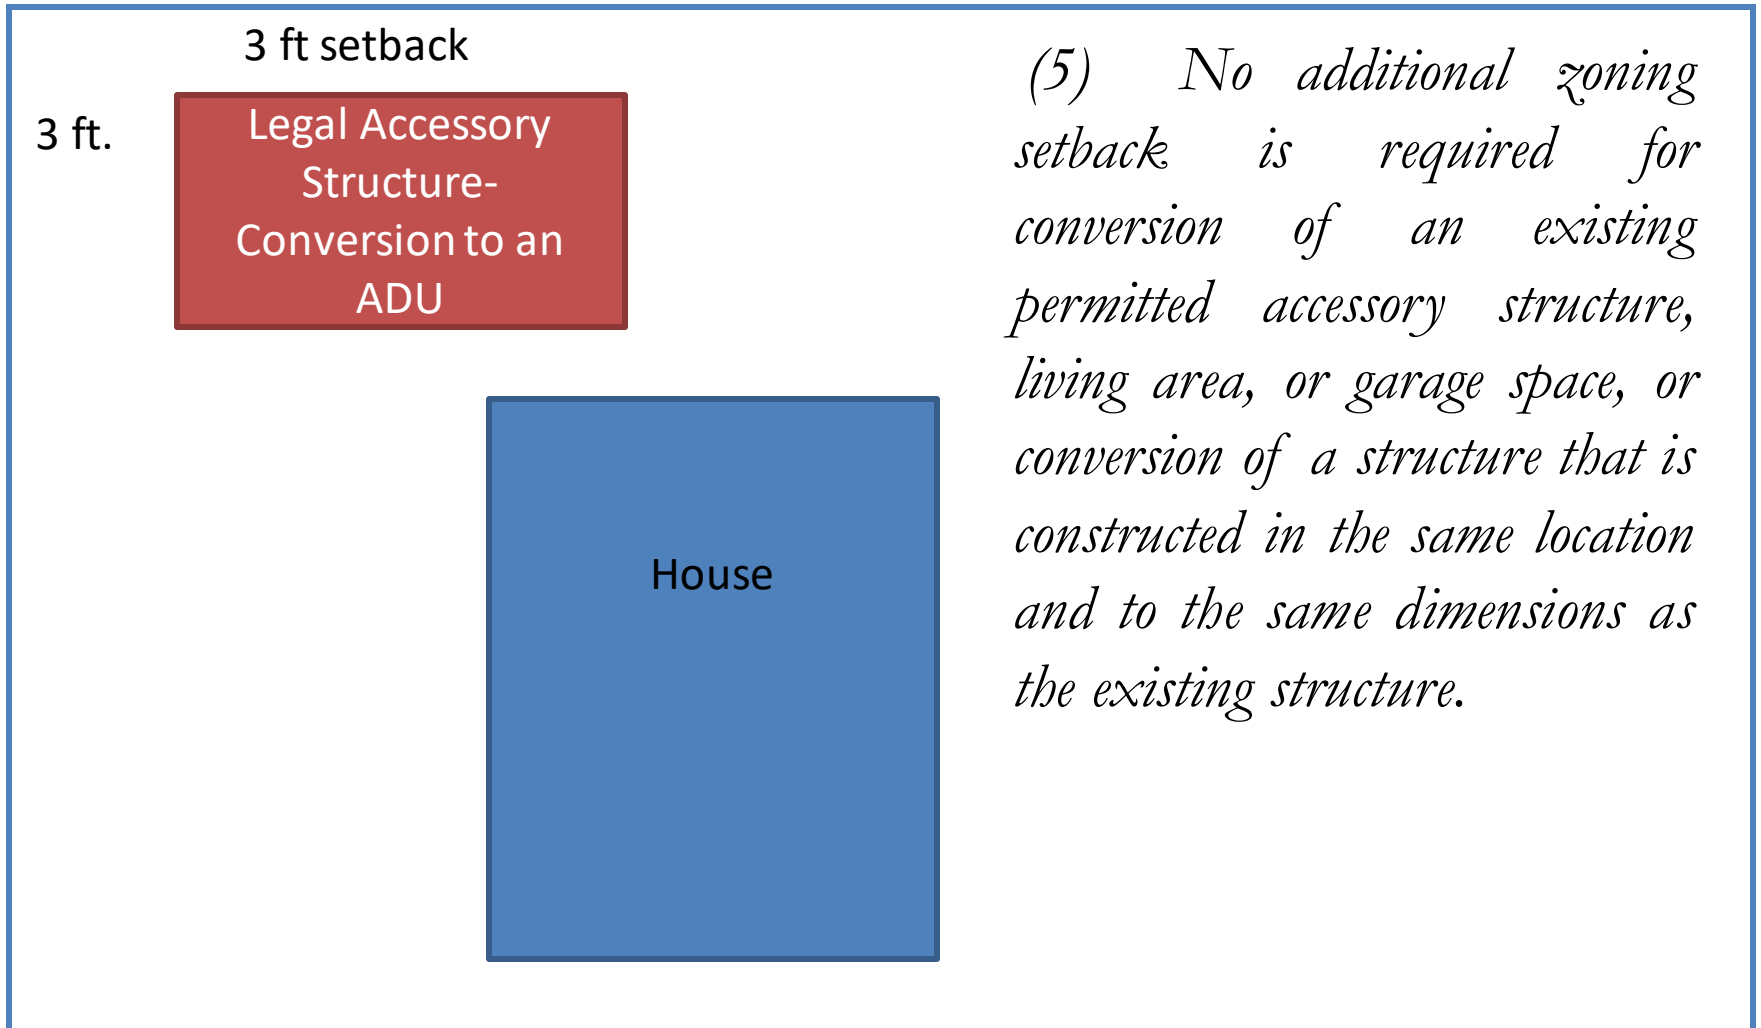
3 ft setback

3 ft.

Legal Accessory Structure- Conversion to an ADU

House

(5) No additional zoning setback is required for conversion of an existing permitted accessory structure, living area, or garage space, or conversion of a structure that is constructed in the same location and to the same dimensions as the existing structure.